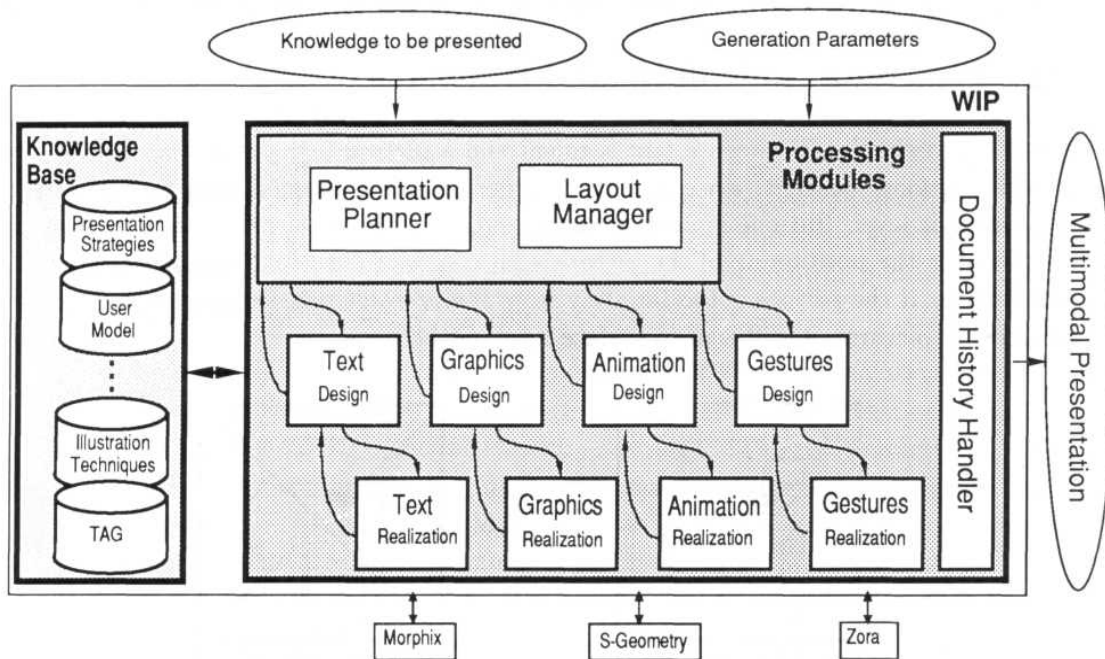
Knowledge to be presented

Generation Parameters

WIP

Knowledge Base

Presentation Strategies

User Model

...

Illustration Techniques

TAG

Processing Modules

Presentation Planner

Layout Manager

Text Design

Graphics Design

Animation Design

Gestures Design

Text Realization

Graphics Realization

Animation Realization

Gestures Realization

Document History Handler

Multimodal Presentation

Morphix

S-Geometry

Zora